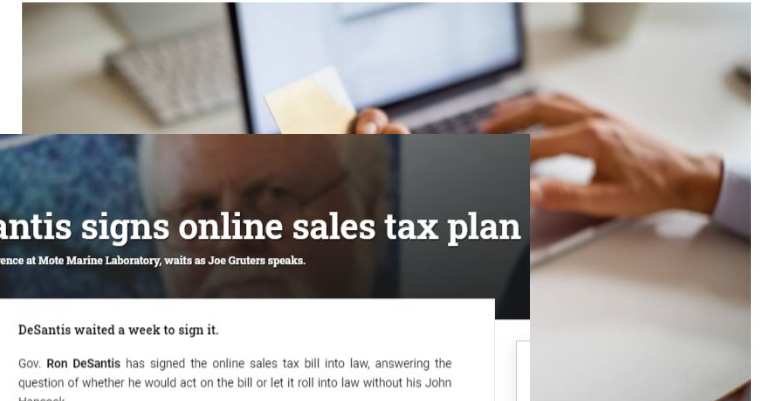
antis signs online sales tax plan

ence at Mote Marine Laboratory, waits as Joe Gruters speaks.

DeSantis waited a week to sign it.

Gov. **Ron DeSantis** has signed the online sales tax bill into law, answering the question of whether he would act on the bill or let it roll into law without his John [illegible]